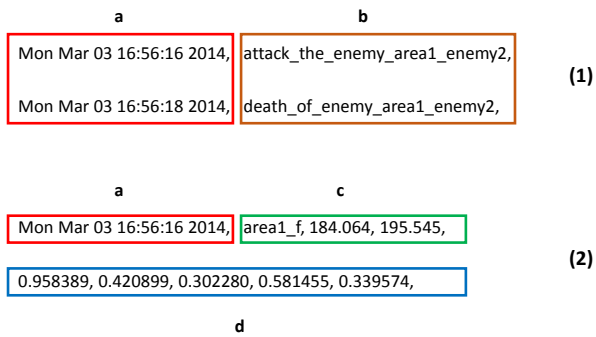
a

b

Mon Mar 03 16:56:16 2014,

attack_the_enemy_area1_enemy2,

Mon Mar 03 16:56:18 2014,

death_of_enemy_area1_enemy2,

(1)

a

c

Mon Mar 03 16:56:16 2014,

area1_f, 184.064, 195.545,

0.958389, 0.420899, 0.302280, 0.581455, 0.339574,

(2)

d